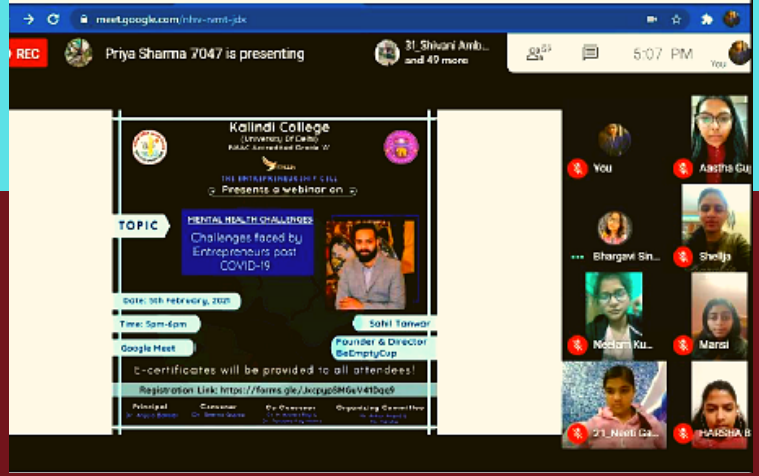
meet.google.com/nhv-nmt-jdx

REC

Priya Sharma 7047 is presenting

31_Shivani Amb... and 49 more

5:07 PM

You

Kalindi College
(University Of Delhi)
NAAC Accredited Grade 'A'

THE ENTREPRENEURSHIP CELL
Presents a webinar on

TOPIC

MENTAL HEALTH CHALLENGES

Challenges faced by Entrepreneurs post COVID-19

Date: 5th February, 2021

Time: 5pm-6pm

Google Meet

Sahil Tanwar

Founder & Director BeEmptyCup

E-certificates will be provided to all attendees!

Registration Link: https://forms.gle/Jxcpyp8MGeV41Dqe9

Principal
Convener
Co-Convener
Organizing Committee

You

Aastha Gu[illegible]

Bhargavi Sin...

Shailja

Neelam Ku...

Mansi

2/1_Neeti Ga...

HARSHA B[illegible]